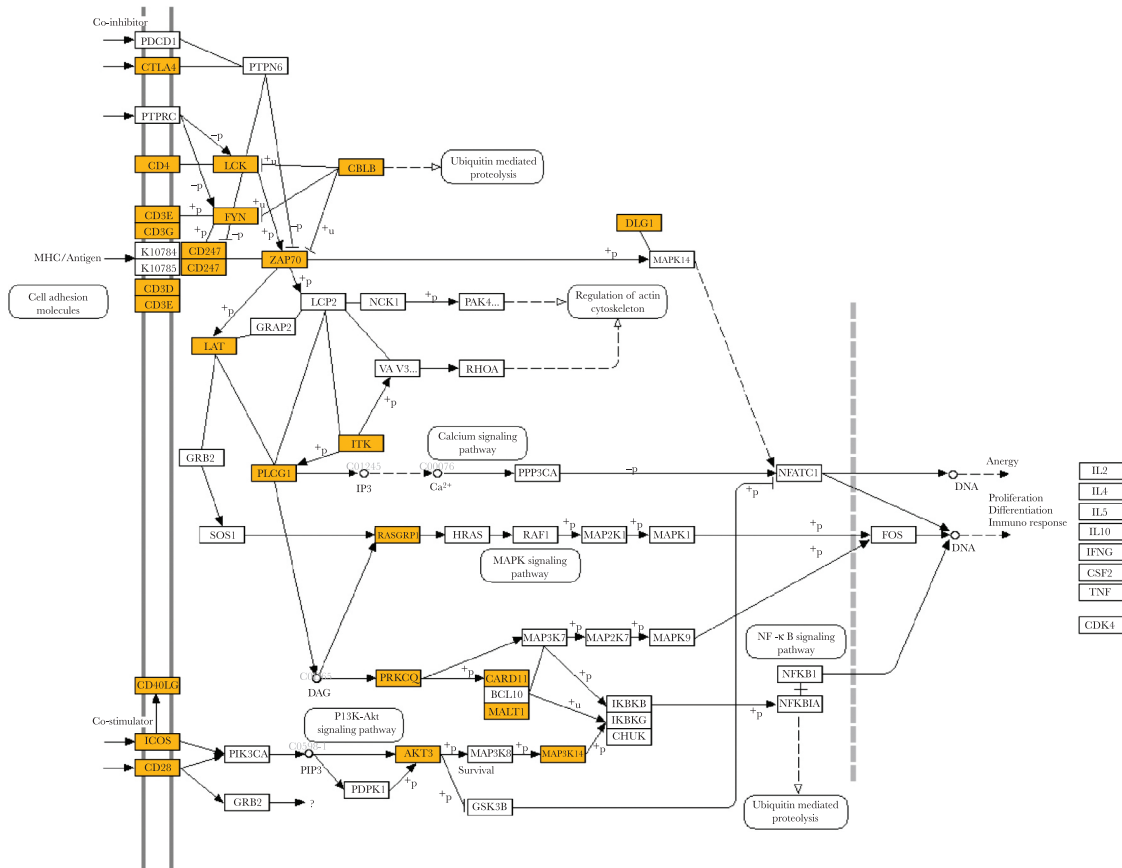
Co-inhibitor
PDCD1
CTLA4
PTPN6
PTPRC
−p
CD4
LCK
+u
CBLB
Ubiquitin mediated proteolysis
−p
+p
FYN
+u
CD3E
CD3G
+p
−p
−p
+u
DLG1
MHC/Antigen
K10784
K10785
CD247
CD247
ZAP70
+p
MAPK14
+p
Cell adhesion molecules
CD3D
CD3E
LCP2
NCK1
+p
PAK4...
Regulation of actin cytoskeleton
+p
GRAP2
LAT
VA V3...
RHOA
+p
ITK
Calcium signaling pathway
GRB2
+p
PLCG1
C01245
IP3
C00076
Ca2+
PPP3CA
−p
NFATC1
Anergy
DNA
+p
Proliferation
Differentiation
Immuno response
IL2
IL4
IL5
IL10
IFNG
CSF2
TNF
CDK4
SOS1
RASGRP1
HRAS
RAF1
+p
MAP2K1
MAPK1
+p
FOS
DNA
MAPK signaling pathway
+p
+p
+p
MAP3K7
MAP2K7
MAPK9
NF -κ B signaling pathway
C00165
DAG
PRKCQ
+p
CARD11
BCL10
MALT1
+p
+u
NFKB1
CD40LG
IKBKB
IKBKG
CHUK
+p
NFKBIA
Co-stimulator
P13K-Akt signaling pathway
ICOS
PIK3CA
C05981
PIP3
+p
AKT3
MAP3K8
MAP3K14
+p
CD28
Survival
PDPK1
+p
GRB2
?
+p
GSK3B
Ubiquitin mediated proteolysis